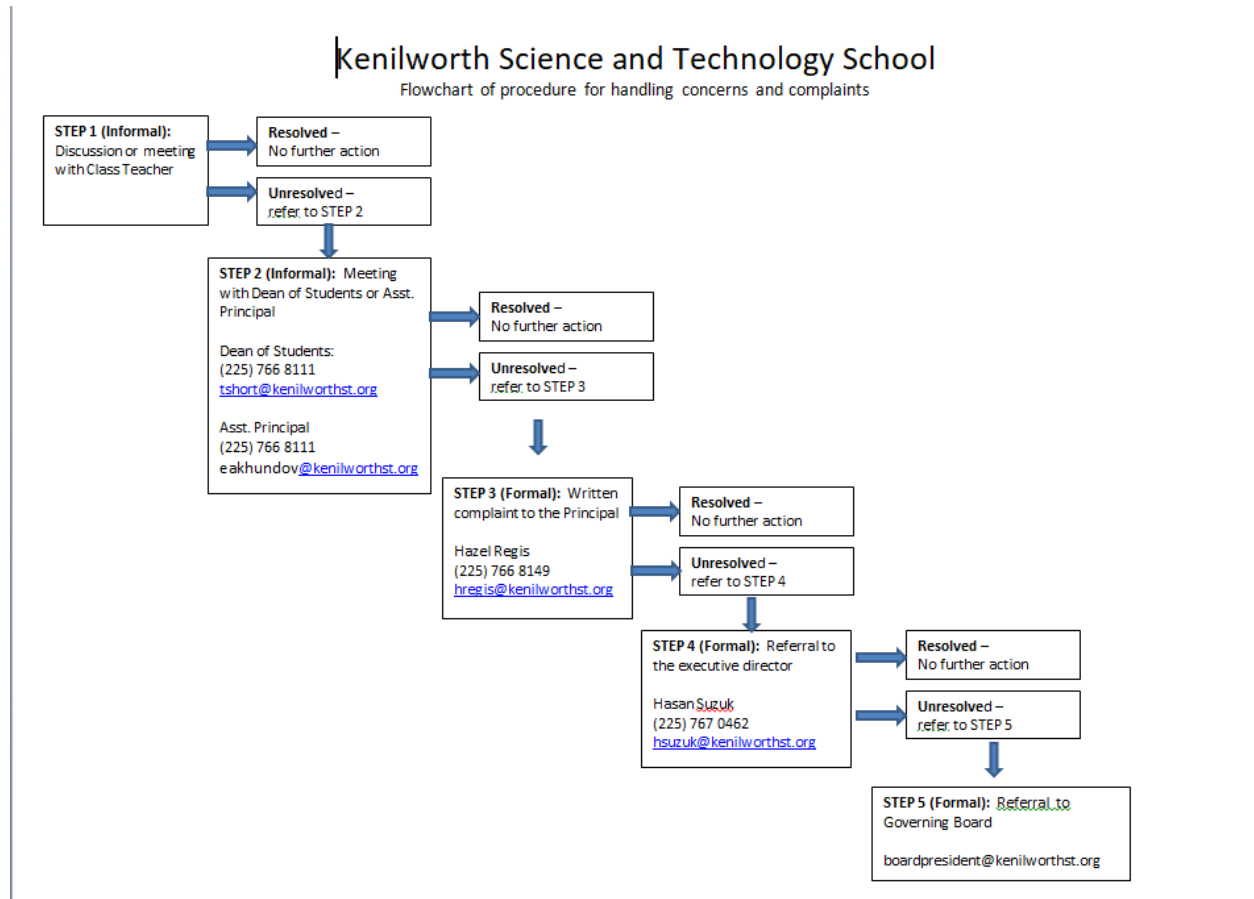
Kenilworth Science and Technology School

Flowchart of procedure for handling concerns and complaints

STEP 1 (Informal): Discussion or meeting with Class Teacher

Resolved – No further action

Unresolved – refer to STEP 2

STEP 2 (Informal): Meeting with Dean of Students or Asst. Principal

Dean of Students:
(225) 766 8111
tshort@kenilworthst.org

Asst. Principal
(225) 766 8111
eakhundov@kenilworthst.org

Resolved – No further action

Unresolved – refer to STEP 3

STEP 3 (Formal): Written complaint to the Principal

Hazel Regis
(225) 766 8149
hregis@kenilworthst.org

Resolved – No further action

Unresolved – refer to STEP 4

STEP 4 (Formal): Referral to the executive director

Hasan Suzuk
(225) 767 0462
hsuzuk@kenilworthst.org

Resolved – No further action

Unresolved – refer to STEP 5

STEP 5 (Formal): Referral to Governing Board

boardpresident@kenilworthst.org